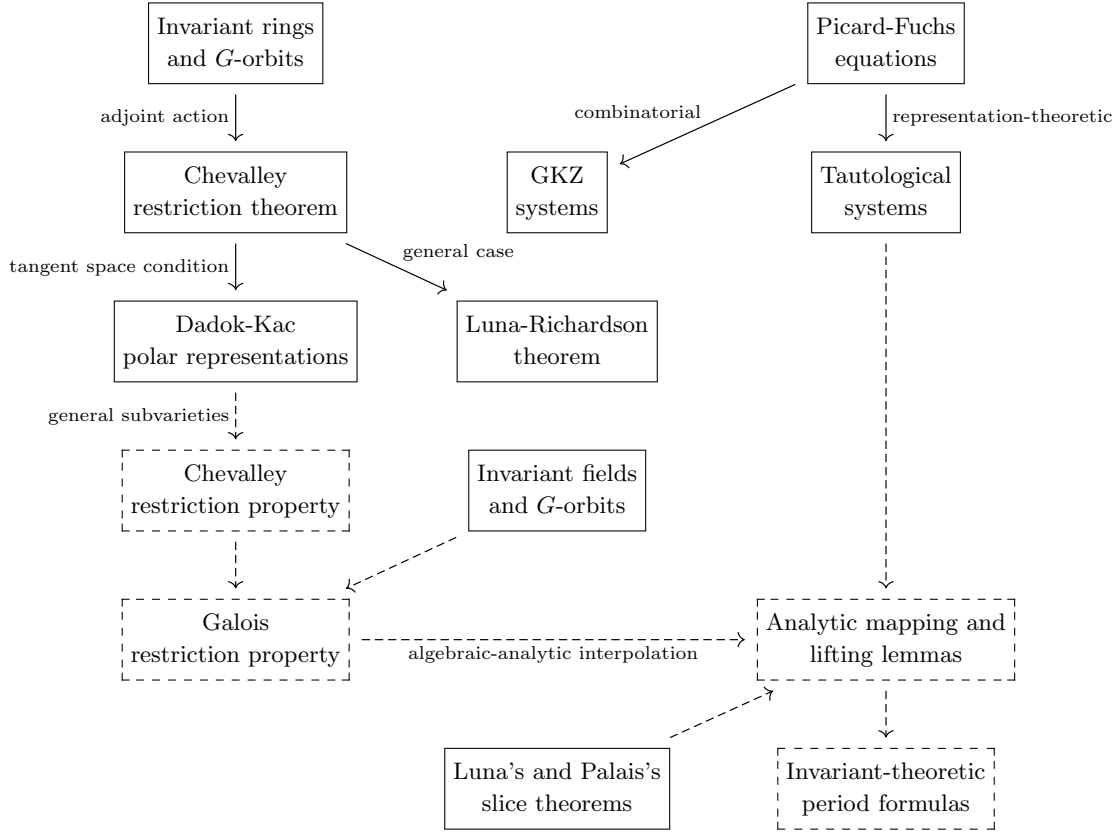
Invariant rings and $G$-orbits

adjoint action

Chevalley restriction theorem

tangent space condition

general case

Dadok-Kac polar representations

Luna-Richardson theorem

general subvarieties

Chevalley restriction property

Invariant fields and $G$-orbits

Galois restriction property

algebraic-analytic interpolation

Picard-Fuchs equations

combinatorial

representation-theoretic

GKZ systems

Tautological systems

Analytic mapping and lifting lemmas

Luna's and Palais's slice theorems

Invariant-theoretic period formulas